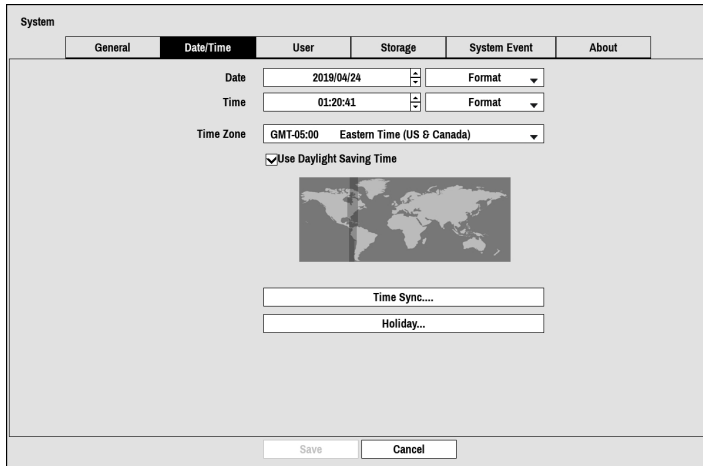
System

General | Date/Time | User | Storage | System Event | About

Date 2019/04/24 Format

Time 01:20:41 Format

Time Zone GMT-05:00 Eastern Time (US & Canada)

Use Daylight Saving Time

Time Sync....

Holiday...

Save Cancel